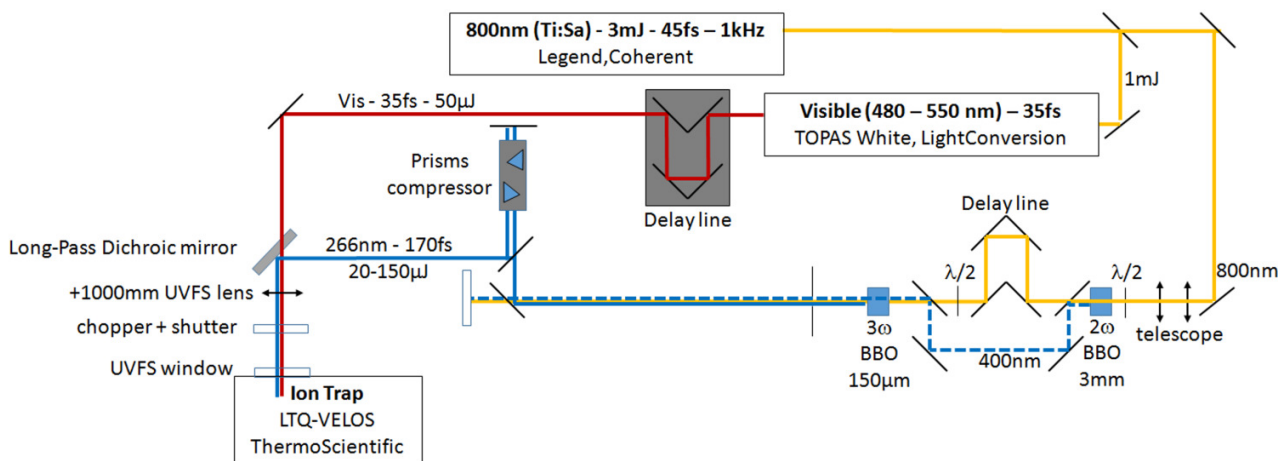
800nm (Ti:Sa) - 3mJ - 45fs – 1kHz
Legend,Coherent

1mJ

Vis - 35fs - 50μJ

Visible (480 – 550 nm) – 35fs
TOPAS White, LightConversion

Prisms compressor

Delay line

Delay line

Long-Pass Dichroic mirror

266nm - 170fs
20-150μJ

+1000mm UVFS lens

chopper + shutter

UVFS window

$\lambda/2$

$\lambda/2$

800nm

$3\omega$
BBO
150μm

400nm

$2\omega$
BBO
3mm

telescope

Ion Trap
LTQ-VELOS
ThermoScientific